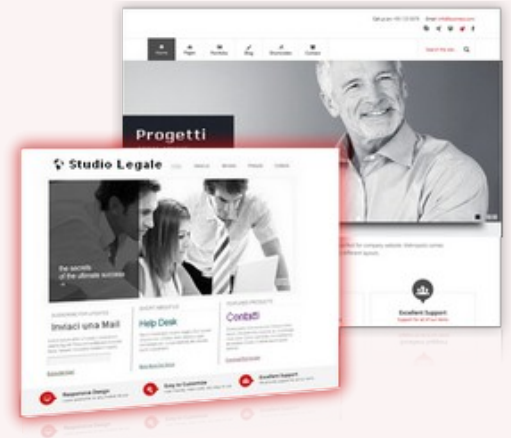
Home Pages Portfolio Blog Shortcodes Contact

Search the site...

Progetti

for company website. Metropolis comes different layouts.

Excellent Support

Studio Legale

the secrets of the ultimate success

Inviaci una Mail

Help Desk

Contatti

Responsive Design

Easy to Customize

Excellent Support